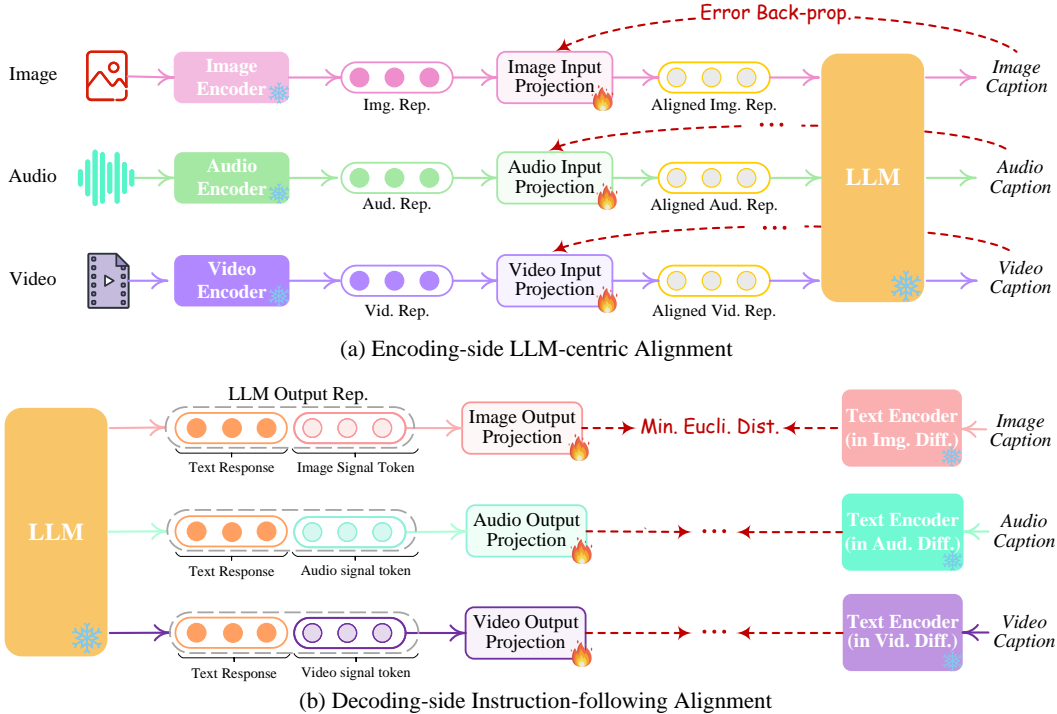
Error Back-prop.

Image
Image Encoder
Img. Rep.
Image Input Projection
Aligned Img. Rep.
Image Caption

Audio
Audio Encoder
Aud. Rep.
Audio Input Projection
Aligned Aud. Rep.
LLM
Audio Caption

Video
Video Encoder
Vid. Rep.
Video Input Projection
Aligned Vid. Rep.
Video Caption

(a) Encoding-side LLM-centric Alignment

LLM Output Rep.
LLM
Text Response
Image Signal Token
Image Output Projection
Min. Eucli. Dist.
Text Encoder (in Img. Diff.)
Image Caption

Text Response
Audio signal token
Audio Output Projection
Text Encoder (in Aud. Diff.)
Audio Caption

Text Response
Video signal token
Video Output Projection
Text Encoder (in Vid. Diff.)
Video Caption

(b) Decoding-side Instruction-following Alignment